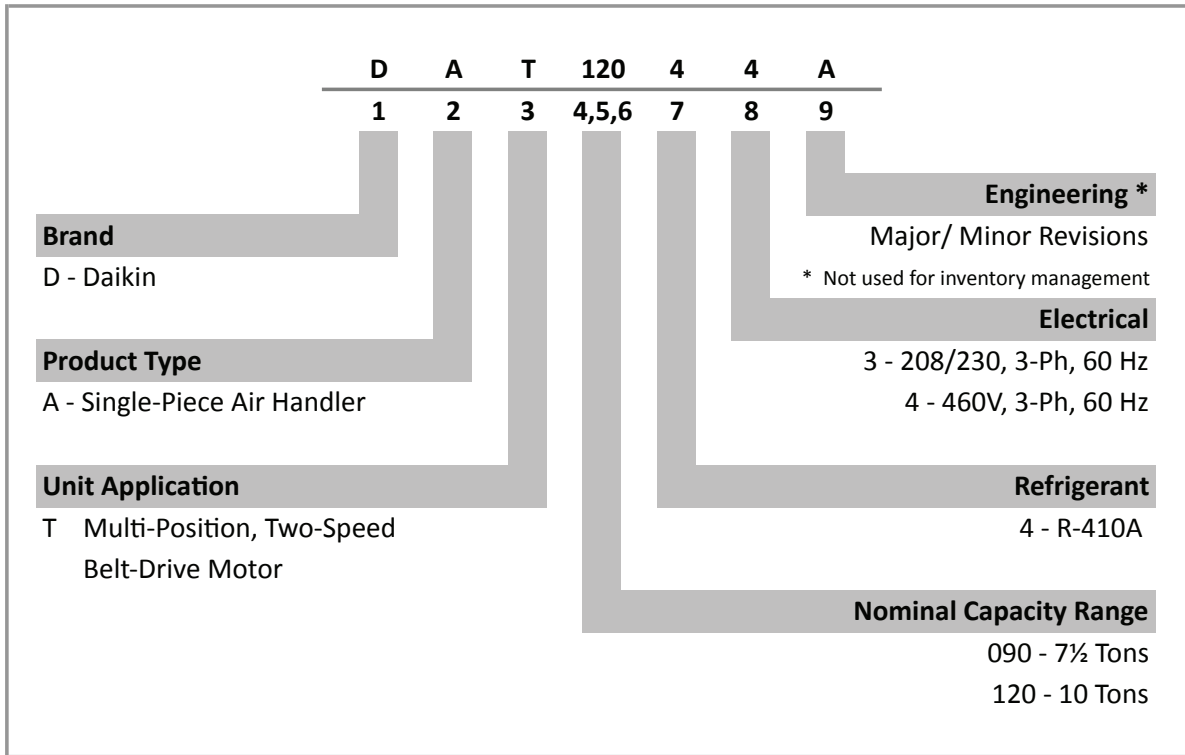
| D | A | T | 120 | 4 | 4 | A |
|---|---|---|---|---|---|---|
| 1 | 2 | 3 | 4,5,6 | 7 | 8 | 9 |

**Brand**
D - Daikin

**Product Type**
A - Single-Piece Air Handler

**Unit Application**
T Multi-Position, Two-Speed Belt-Drive Motor

**Engineering \***
Major/ Minor Revisions
\* Not used for inventory management

**Electrical**
3 - 208/230, 3-Ph, 60 Hz
4 - 460V, 3-Ph, 60 Hz

**Refrigerant**
4 - R-410A

**Nominal Capacity Range**
090 - 7½ Tons
120 - 10 Tons